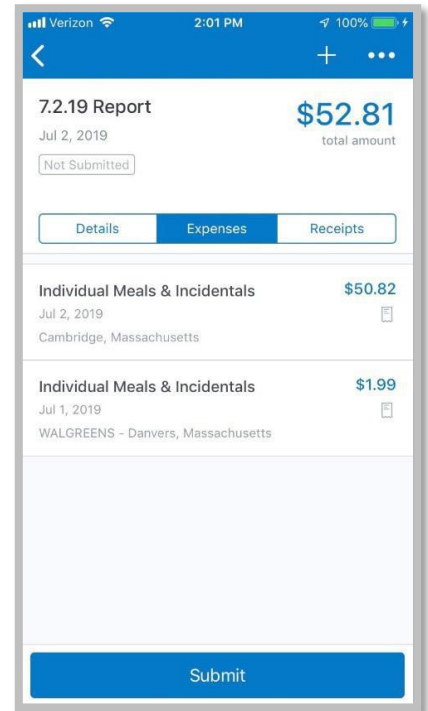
Verizon 2:01 PM 100%

<
+ •••

7.2.19 Report
Jul 2, 2019
Not Submitted

$52.81
total amount

Details | Expenses | Receipts

Individual Meals & Incidentals
Jul 2, 2019
Cambridge, Massachusetts
$50.82

Individual Meals & Incidentals
Jul 1, 2019
WALGREENS - Danvers, Massachusetts
$1.99

Submit